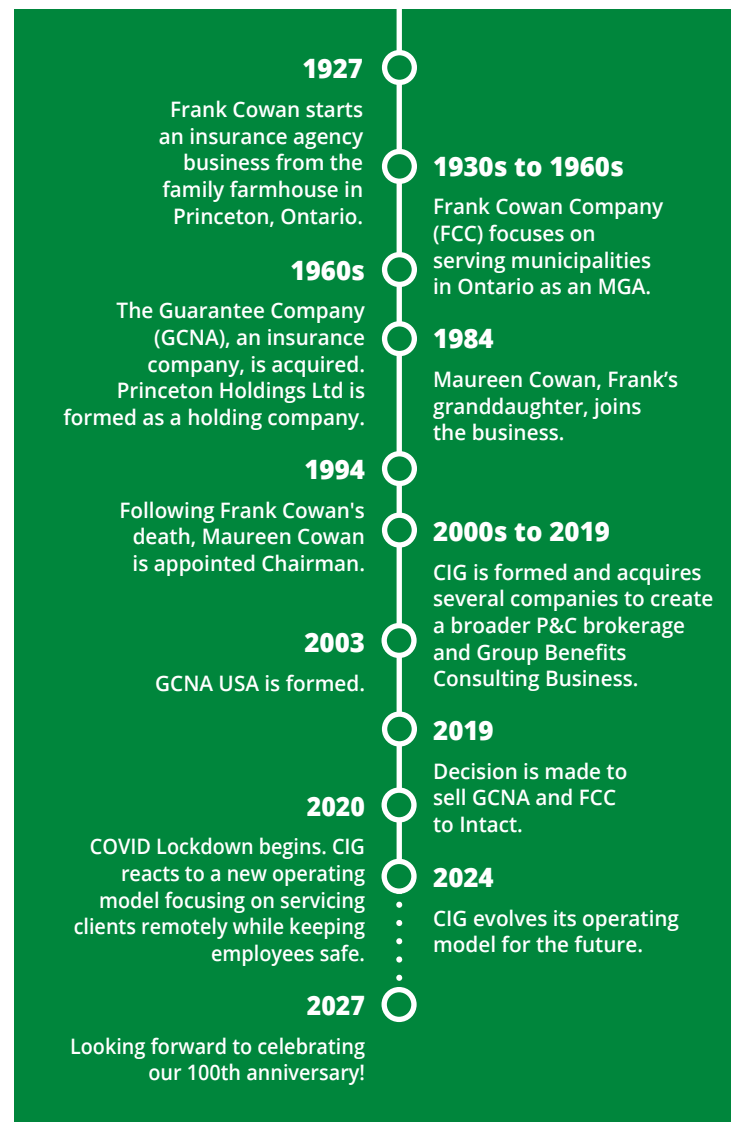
1927

Frank Cowan starts an insurance agency business from the family farmhouse in Princeton, Ontario.

1930s to 1960s

Frank Cowan Company (FCC) focuses on serving municipalities in Ontario as an MGA.

1960s

The Guarantee Company (GCNA), an insurance company, is acquired. Princeton Holdings Ltd is formed as a holding company.

1984

Maureen Cowan, Frank's granddaughter, joins the business.

1994

Following Frank Cowan's death, Maureen Cowan is appointed Chairman.

2000s to 2019

CIG is formed and acquires several companies to create a broader P&C brokerage and Group Benefits Consulting Business.

2003

GCNA USA is formed.

2019

Decision is made to sell GCNA and FCC to Intact.

2020

COVID Lockdown begins. CIG reacts to a new operating model focusing on servicing clients remotely while keeping employees safe.

2024

CIG evolves its operating model for the future.

2027

Looking forward to celebrating our 100th anniversary!